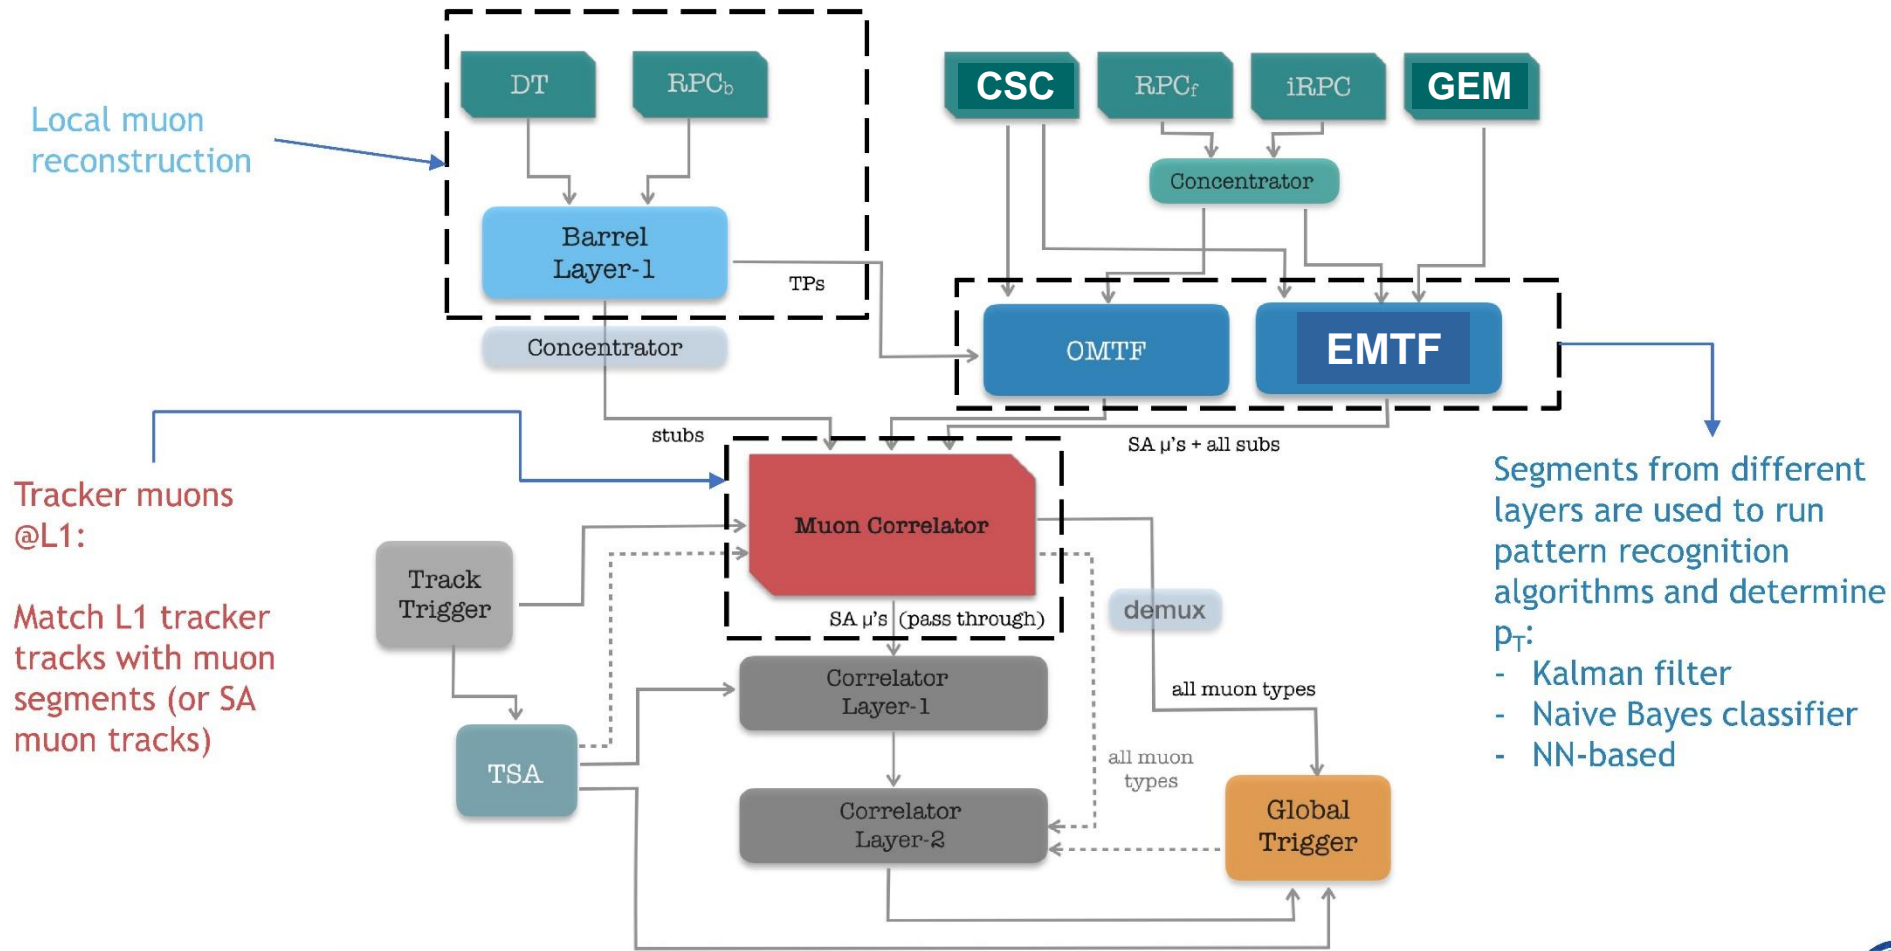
Local muon reconstruction

DT

$RPC_b$

Barrel Layer-1

TPs

Concentrator

CSC

$RPC_f$

iRPC

GEM

Concentrator

OMTF

EMTF

stubs

SA μ's + all subs

Tracker muons @L1:

Match L1 tracker tracks with muon segments (or SA muon tracks)

Track Trigger

Muon Correlator

SA μ's (pass through)

demux

TSA

Correlator Layer-1

Correlator Layer-2

all muon types

all muon types

Global Trigger

Segments from different layers are used to run pattern recognition algorithms and determine $p_T$:
- Kalman filter
- Naive Bayes classifier
- NN-based